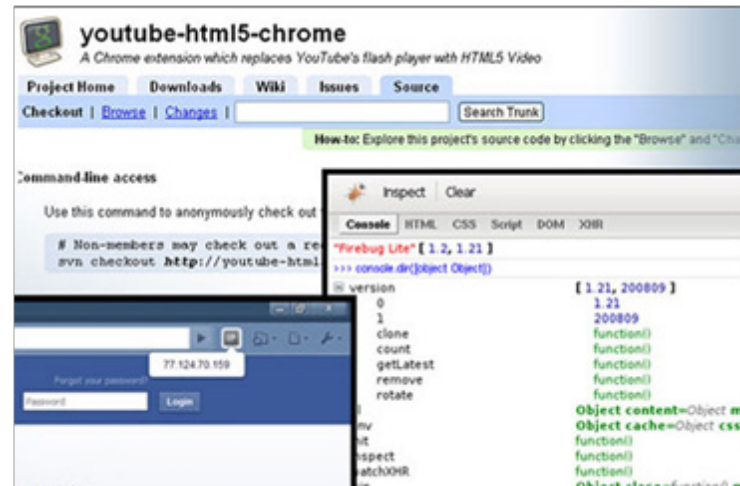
youtube-html5-chrome
A Chrome extension which replaces YouTube's flash player with HTML5 Video

Project Home | Downloads | Wiki | Issues | Source

Checkout | Browse | Changes |

Search Trunk

How-to: Explore this project's source code by clicking the "Browse" and "Cha

Command-line access

Use this command to anonymously check out

# Non-members may check out a re
svn checkout http://youtube-html

Inspect | Clear

Console | HTML | CSS | Script | DOM | XHR

"Firebug Lite" [ 1.2, 1.21 ]
>>> console.dir([object Object])

| | |
|---|---|
| version | [ 1.21, 200809 ] |
| 0 | 1.21 |
| 1 | 200809 |
| clone | function() |
| count | function() |
| getLatest | function() |
| remove | function() |
| rotate | function() |
| | Object content=Object m |
| nv | Object cache=Object css |
| nit | function() |
| nspect | function() |
| atchXHR | function() |

77.124.70.159

Forgot your password?

Password

Login